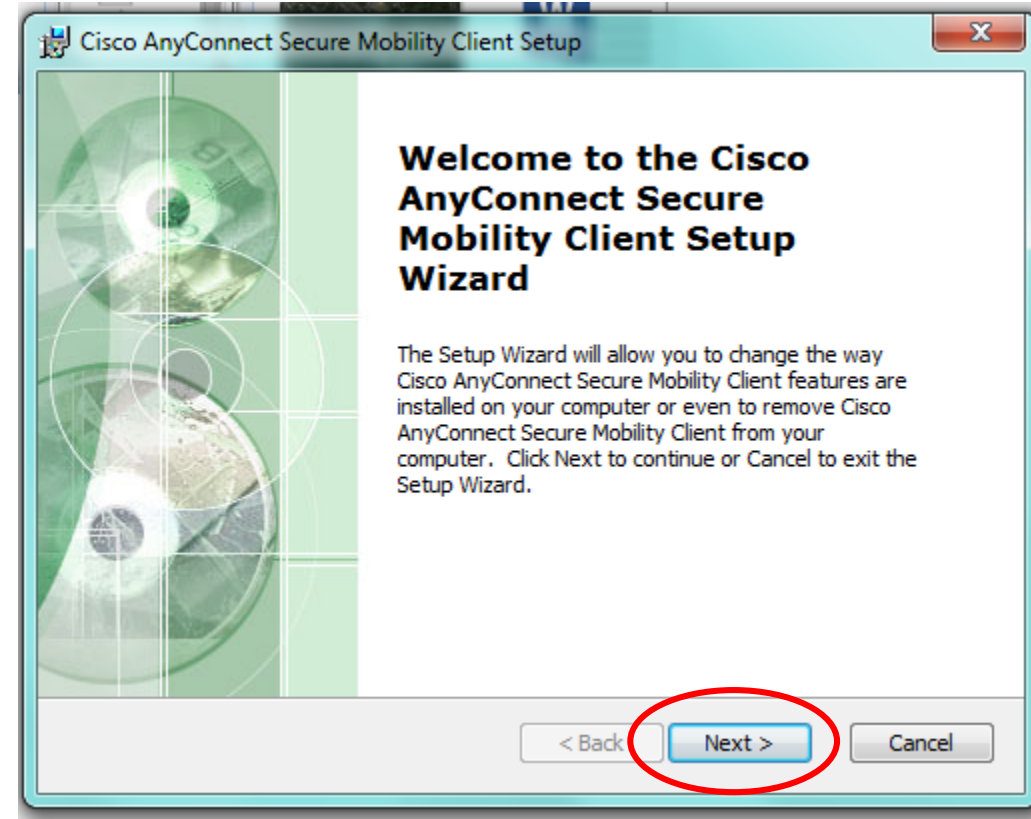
Cisco AnyConnect Secure Mobility Client Setup

Welcome to the Cisco AnyConnect Secure Mobility Client Setup Wizard

The Setup Wizard will allow you to change the way Cisco AnyConnect Secure Mobility Client features are installed on your computer or even to remove Cisco AnyConnect Secure Mobility Client from your computer. Click Next to continue or Cancel to exit the Setup Wizard.

< Back

Next >

Cancel